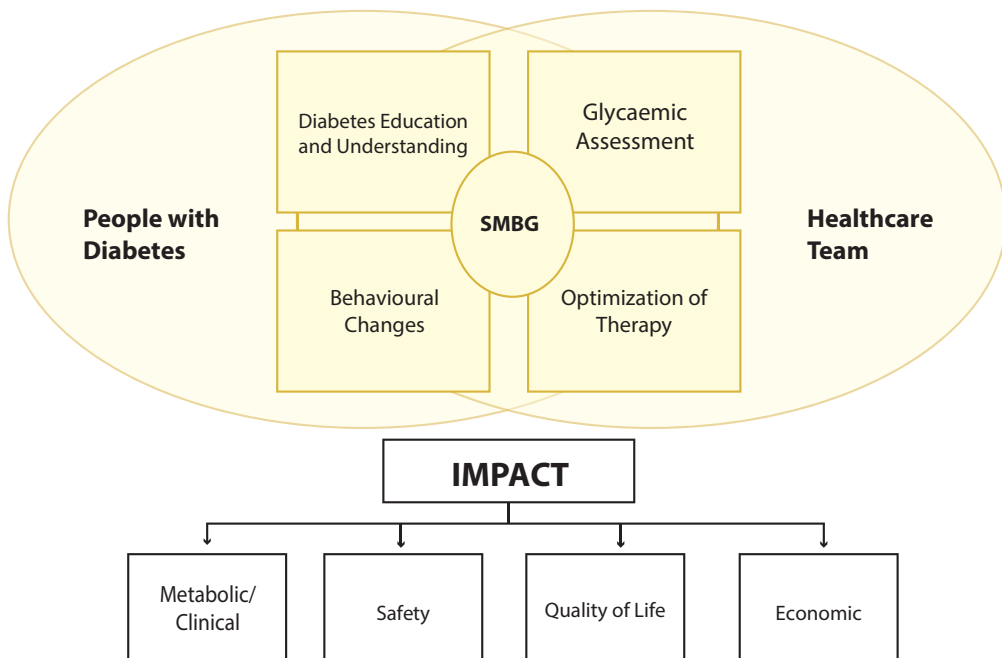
People with Diabetes

Diabetes Education and Understanding

Glycaemic Assessment

SMBG

Behavioural Changes

Optimization of Therapy

Healthcare Team

IMPACT

Metabolic/ Clinical

Safety

Quality of Life

Economic